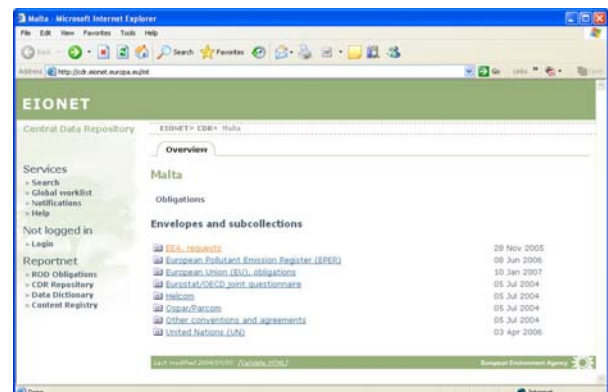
Malta - Microsoft Internet Explorer

File Edit View Favorites Tools Help

Back Search Favorites

Address http://cdr.eionet.europa.eu/mt

Go Links

EIONET

Central Data Repository

EIONET > CDR > Malta

Overview

Services
» Search
» Global worklist
» Notifications
» Help

Not logged in
» Login

Reportnet
» ROD Obligations
» CDR Repository
» Data Dictionary
» Content Registry

Malta

Obligations

Envelopes and subcollections

| | |
|---|---|
| EEA requests | 28 Nov 2005 |
| European Pollutant Emission Register (EPER) | 08 Jun 2006 |
| European Union (EU), obligations | 10 Jan 2007 |
| Eurostat/OECD joint questionnaire | 05 Jul 2004 |
| Helcom | 05 Jul 2004 |
| Ospar/Parcom | 05 Jul 2004 |
| Other conventions and agreements | 05 Jul 2004 |
| United Nations (UN) | 03 Apr 2006 |

Last modified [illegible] (Validate HTML)

European Environment Agency

Done

Internet